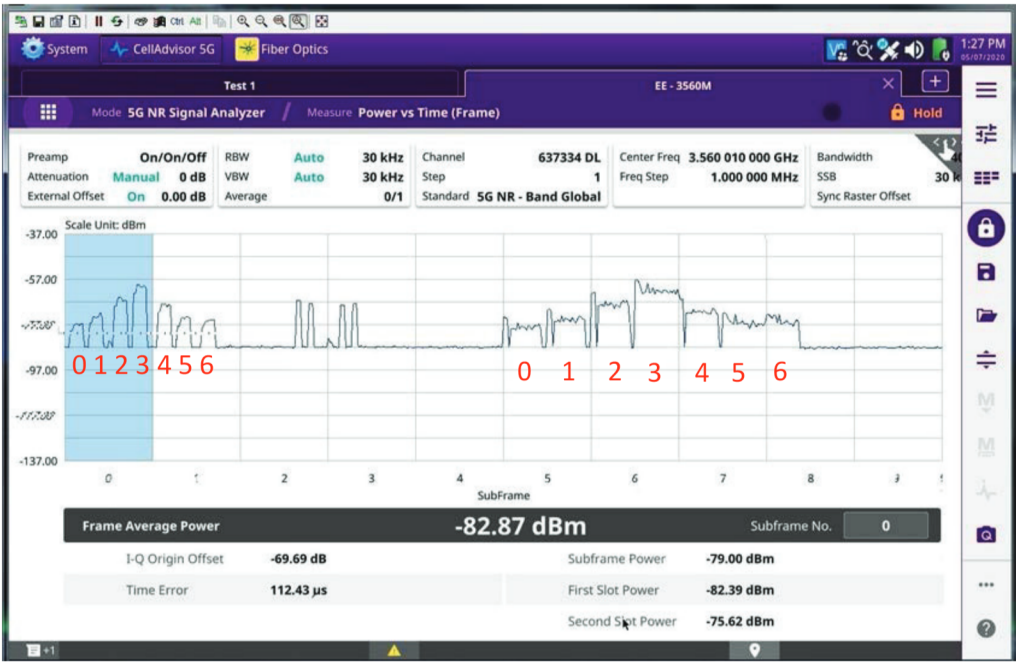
Ctrl Alt

System CellAdvisor 5G Fiber Optics

1:27 PM 05/07/2020

Test 1

EE - 3560M

Mode 5G NR Signal Analyzer / Measure Power vs Time (Frame)

Hold

| Preamp | On/On/Off | RBW | Auto | 30 kHz | Channel | 637334 DL | Center Freq | 3.560 010 000 GHz | Bandwidth | 40 |
|---|---|---|---|---|---|---|---|---|---|---|
| Attenuation | Manual 0 dB | VBW | Auto | 30 kHz | Step | 1 | Freq Step | 1.000 000 MHz | SSB | 30 k |
| External Offset | On 0.00 dB | Average | | 0/1 | Standard | 5G NR - Band Global | | | Sync Raster Offset | |

Scale Unit: dBm

-37.00

-57.00

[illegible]

-97.00

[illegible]

-137.00

0 1 2 3 4 5 6

0 1 2 3 4 5 6

0 1 2 3 4 5 6 7 8 9

SubFrame

Frame Average Power -82.87 dBm Subframe No. 0

| I-Q Origin Offset | -69.69 dB | Subframe Power | -79.00 dBm |
|---|---|---|---|
| Time Error | 112.43 µs | First Slot Power | -82.39 dBm |
| | | Second Slot Power | -75.62 dBm |

+1